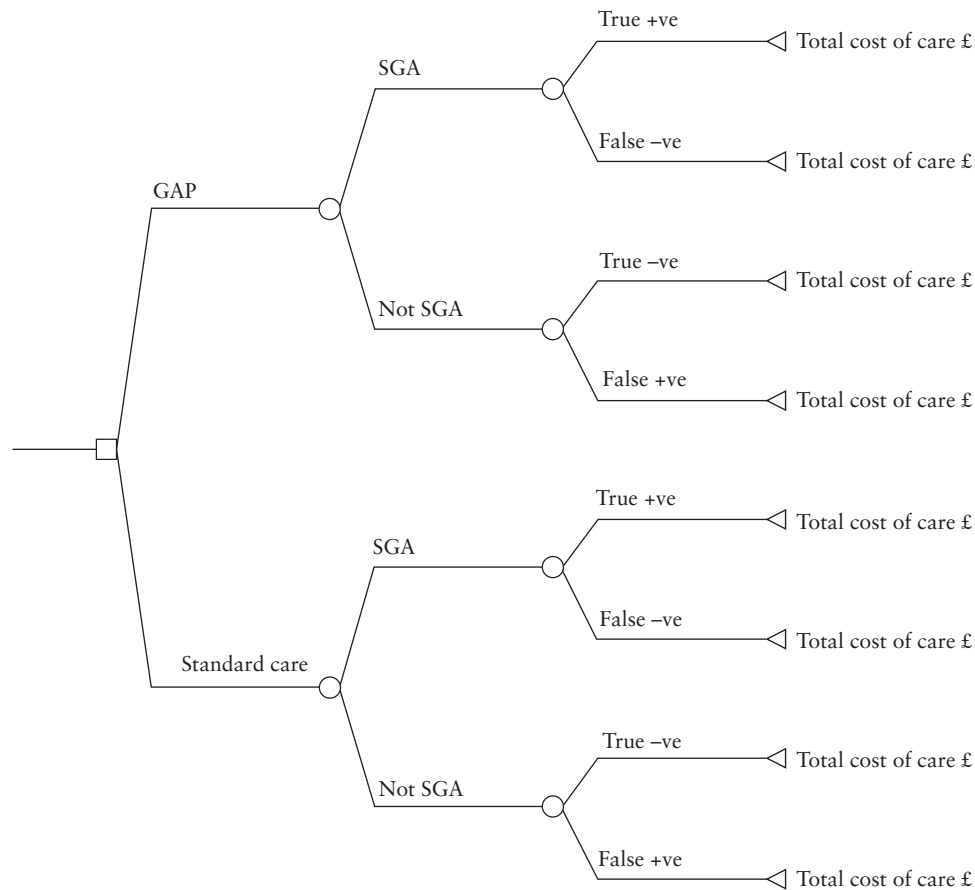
GAP

SGA

True +ve

Total cost of care £

False –ve

Total cost of care £

Not SGA

True –ve

Total cost of care £

False +ve

Total cost of care £

Standard care

SGA

True +ve

Total cost of care £

False –ve

Total cost of care £

Not SGA

True –ve

Total cost of care £

False +ve

Total cost of care £